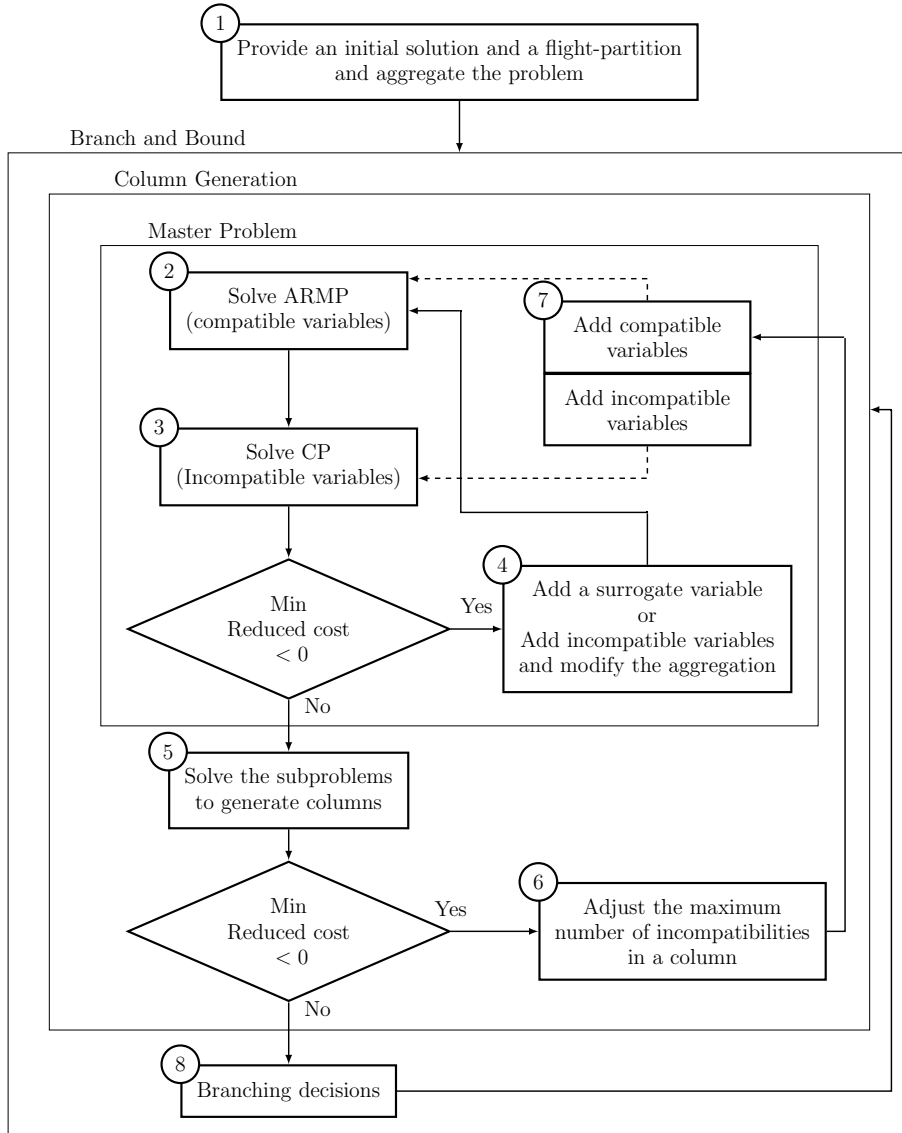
1
Provide an initial solution and a flight-partition and aggregate the problem

Branch and Bound

Column Generation

Master Problem

2
Solve ARMP (compatible variables)

7
Add compatible variables

Add incompatible variables

3
Solve CP (Incompatible variables)

Min Reduced cost < 0

Yes

4
Add a surrogate variable or Add incompatible variables and modify the aggregation

No

5
Solve the subproblems to generate columns

Min Reduced cost < 0

Yes

6
Adjust the maximum number of incompatibilities in a column

No

8
Branching decisions